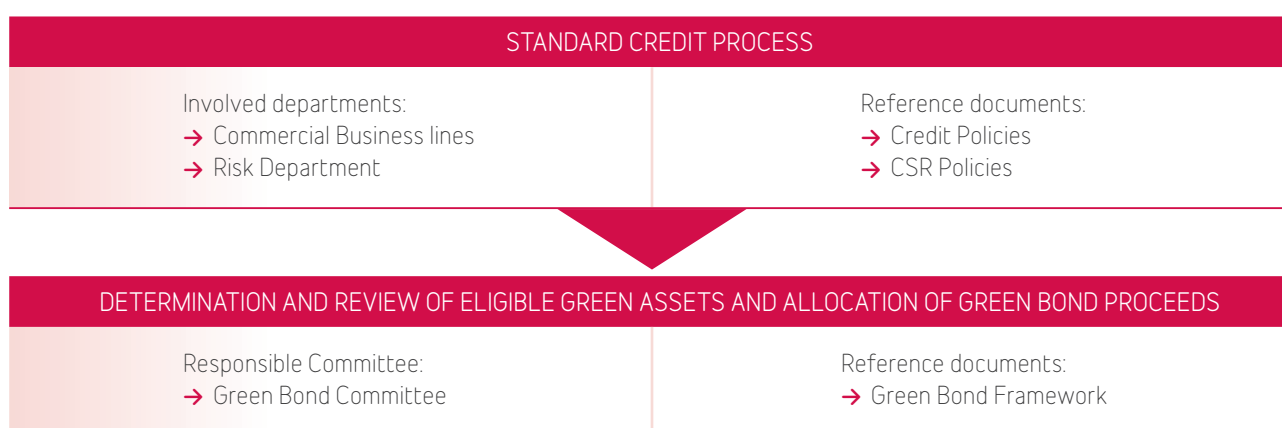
STANDARD CREDIT PROCESS

Involved departments:
→ Commercial Business lines
→ Risk Department

Reference documents:
→ Credit Policies
→ CSR Policies

DETERMINATION AND REVIEW OF ELIGIBLE GREEN ASSETS AND ALLOCATION OF GREEN BOND PROCEEDS

Responsible Committee:
→ Green Bond Committee

Reference documents:
→ Green Bond Framework